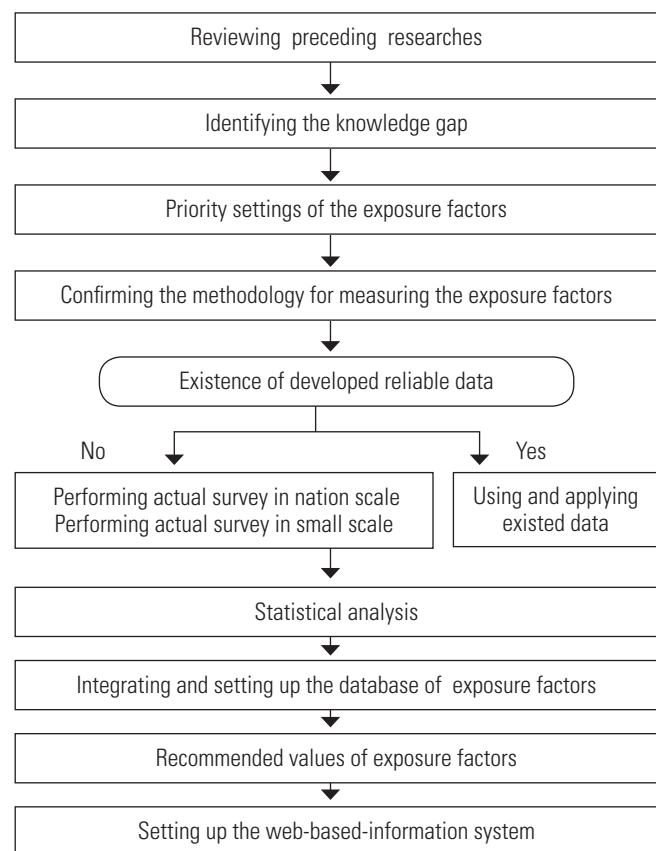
Reviewing preceding researches

Identifying the knowledge gap

Priority settings of the exposure factors

Confirming the methodology for measuring the exposure factors

Existence of developed reliable data

No

Yes

Performing actual survey in nation scale
Performing actual survey in small scale

Using and applying existed data

Statistical analysis

Integrating and setting up the database of exposure factors

Recommended values of exposure factors

Setting up the web-based-information system